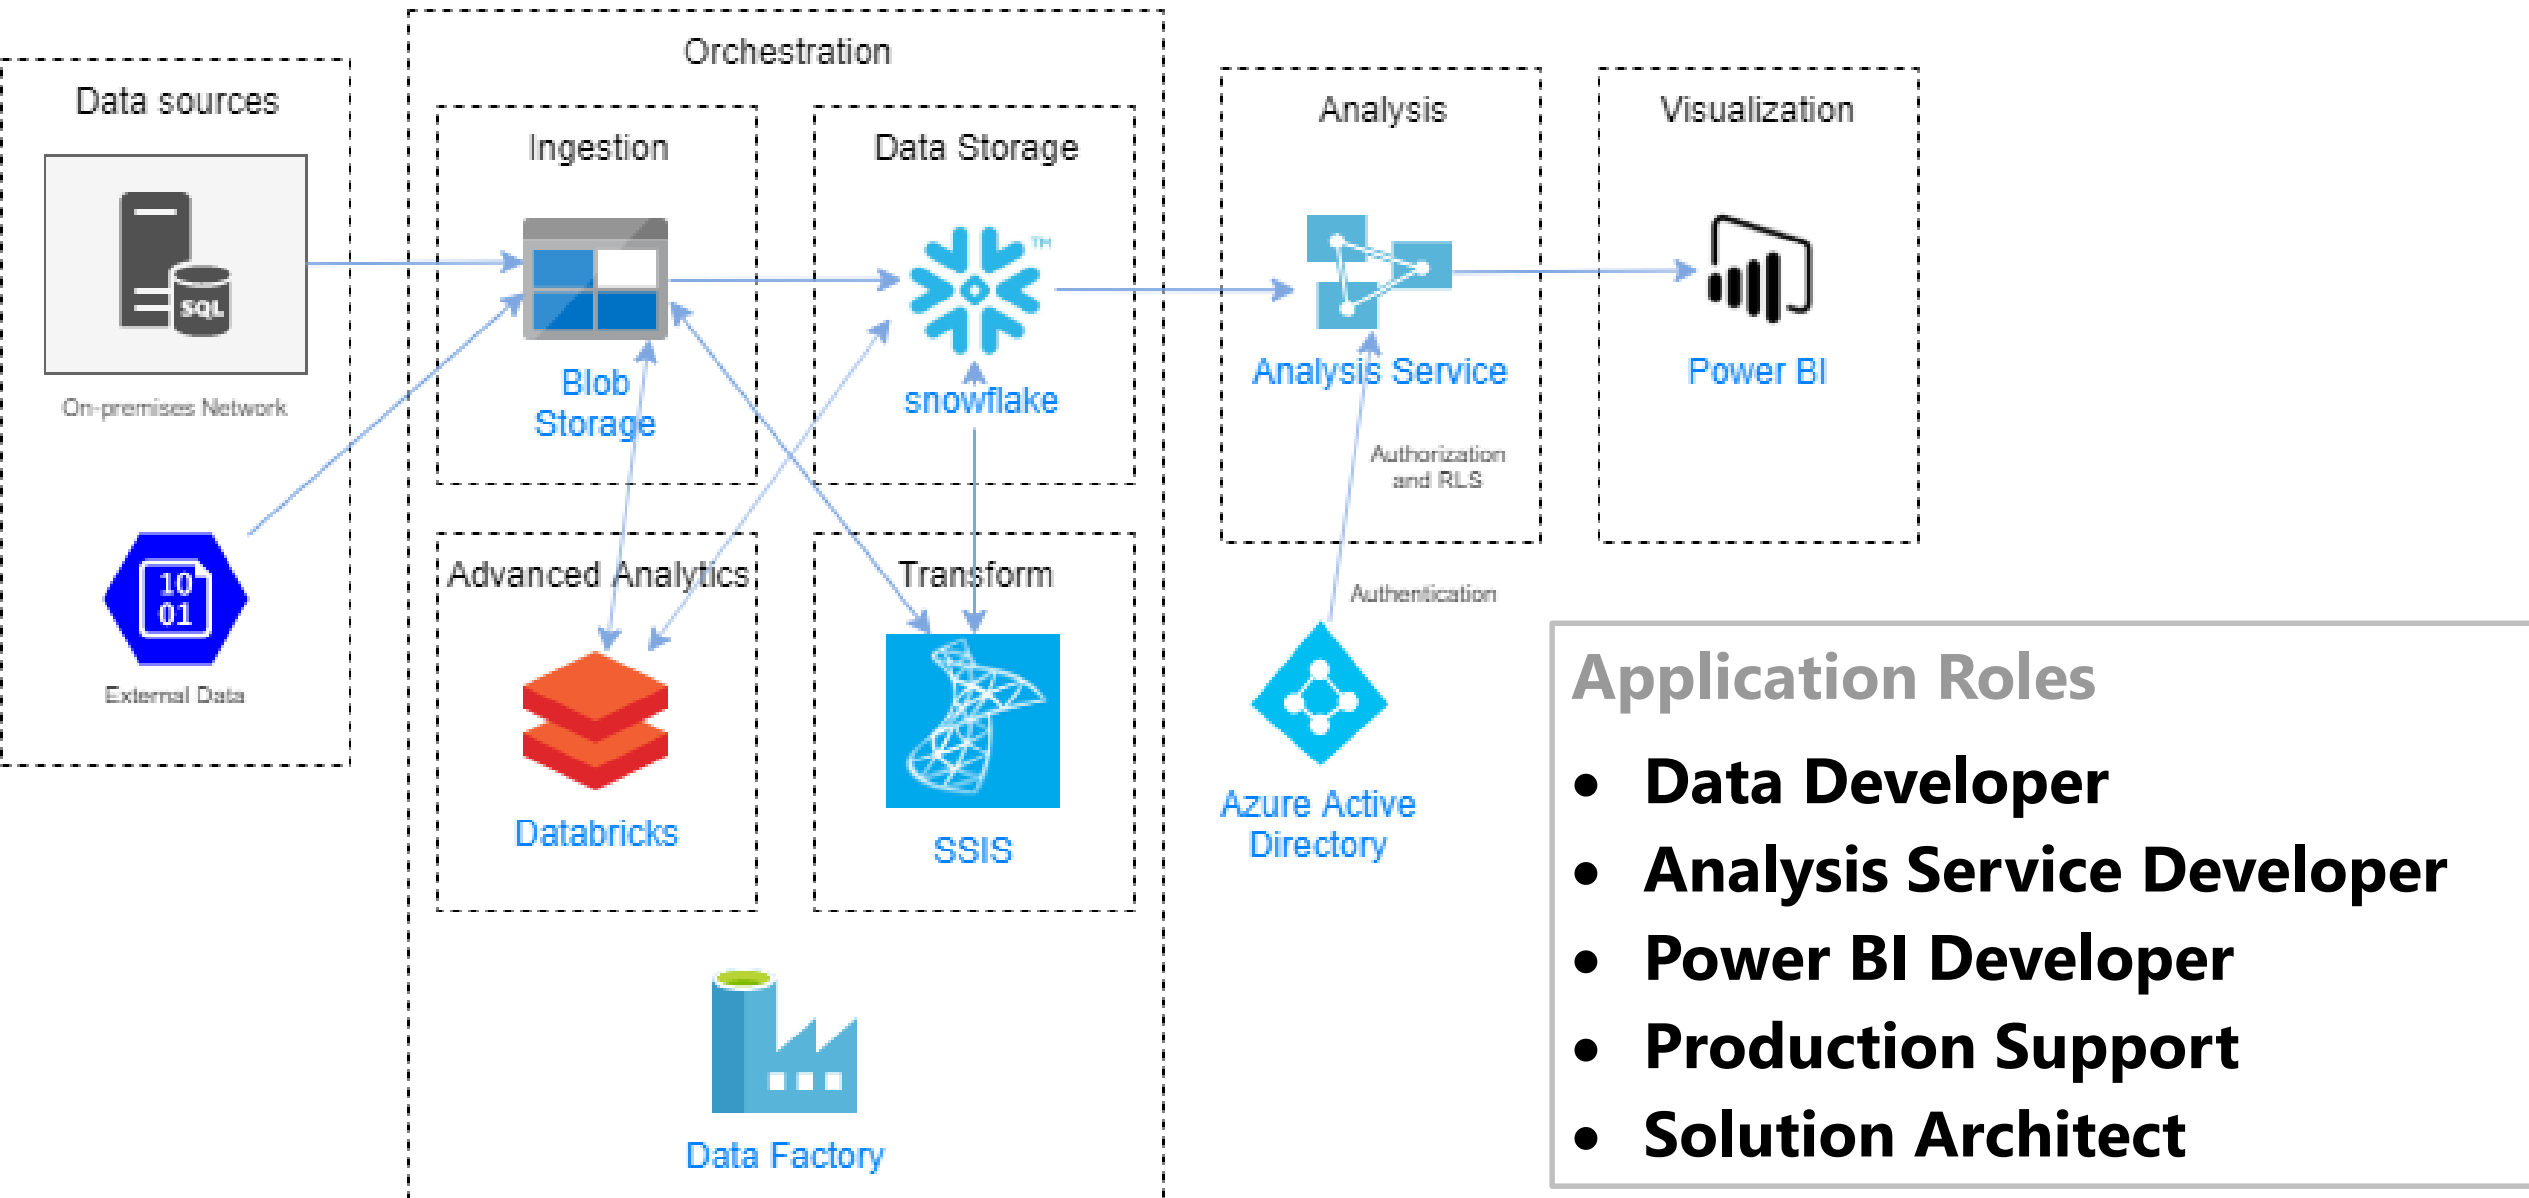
Data sources

SQL

On-premises Network

10
01

External Data

Orchestration

Ingestion

Blob Storage

Data Storage

snowflake

Advanced Analytics

Databricks

Transform

SSIS

Data Factory

Analysis

Analysis Service

Authorization and RLS

Authentication

Azure Active Directory

Visualization

Power BI

Application Roles

- Data Developer
- Analysis Service Developer
- Power BI Developer
- Production Support
- Solution Architect